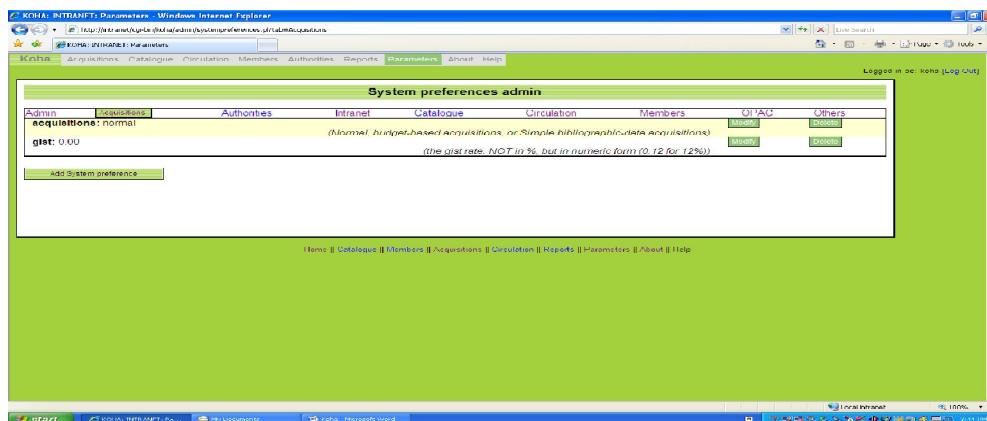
KOHA: INTRANET: Parameters - Windows Internet Explorer

http://intranet/cgi-bin/koha/admin/systempreferences.pl?tab=Acquisitions

Live Search

KOHA: INTRANET: Parameters

Page ▼ Tools ▼

Koha Acquisitions Catalogue Circulation Members Authorities Reports Parameters About Help

Logged in as: koha [Log Out]

System preferences admin

| Admin | Acquisitions | Authorities | Intranet | Catalogue | Circulation | Members | OPAC | Others |
|---|---|---|---|---|---|---|---|---|

acquisitions: normal (Normal, budget-based acquisitions, or Simple bibliographic-data acquisitions) Modify Delete

gist: 0.00 (the gist rate. NOT in %, but in numeric form (0.12 for 12%)) Modify Delete

Add System preference

Home || Catalogue || Members || Acquisitions || Circulation || Reports || Parameters || About || Help

Local intranet 100%

start KOHA: INTRANET: Pa... My Documents koha - Microsoft Word